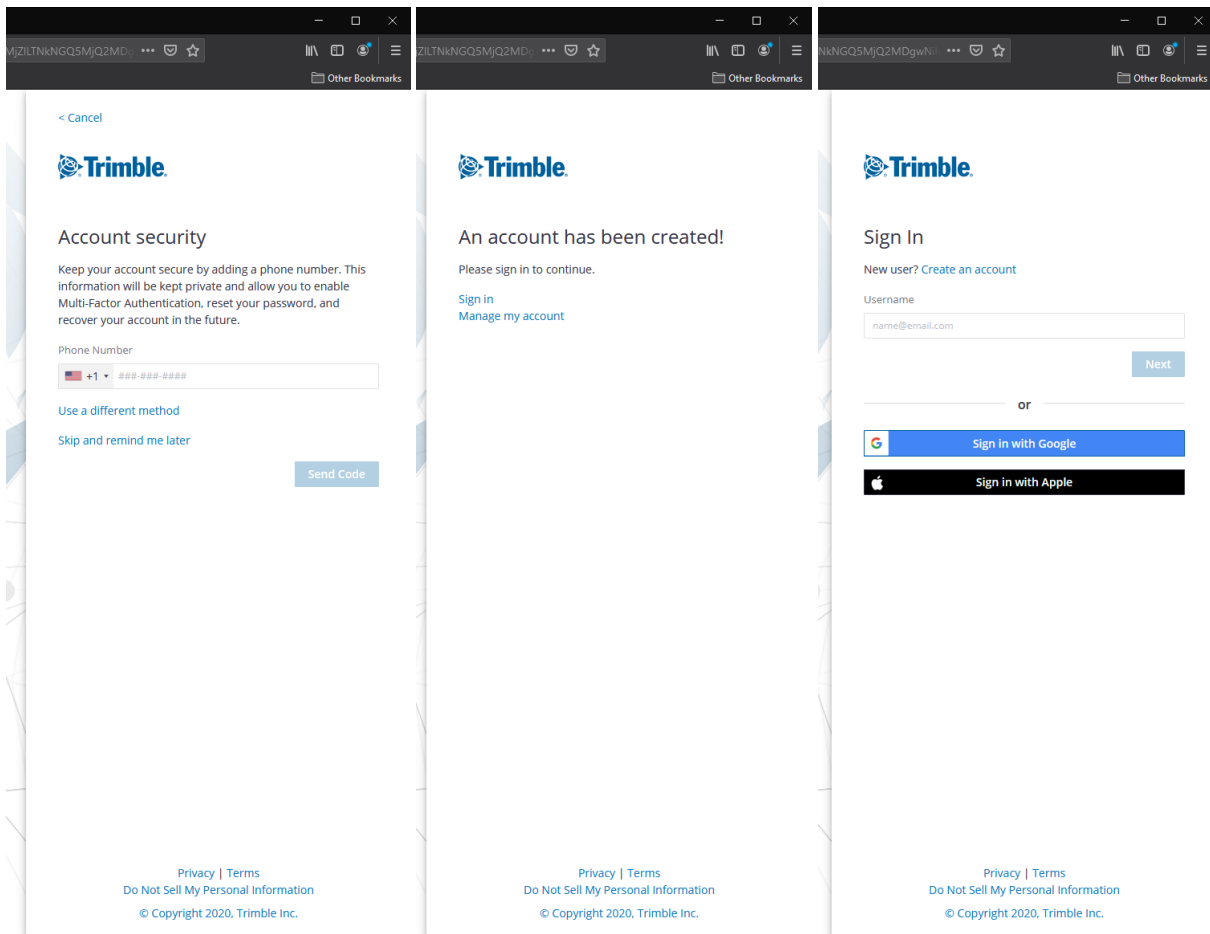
MjZlLTNkNGQ5MjQ2MDg ••• Other Bookmarks

< Cancel

Trimble.

Account security

Keep your account secure by adding a phone number. This information will be kept private and allow you to enable Multi-Factor Authentication, reset your password, and recover your account in the future.

Phone Number

+1 ###-###-####

Use a different method

Skip and remind me later

Send Code

Privacy | Terms
Do Not Sell My Personal Information

© Copyright 2020, Trimble Inc.

ZlLTNkNGQ5MjQ2MDg ••• Other Bookmarks

Trimble.

An account has been created!

Please sign in to continue.

Sign in
Manage my account

Privacy | Terms
Do Not Sell My Personal Information

© Copyright 2020, Trimble Inc.

NkNGQ5MjQ2MDgwN ••• Other Bookmarks

Trimble.

Sign In

New user? Create an account

Username

name@email.com

Next

or

Sign in with Google

Sign in with Apple

Privacy | Terms
Do Not Sell My Personal Information

© Copyright 2020, Trimble Inc.